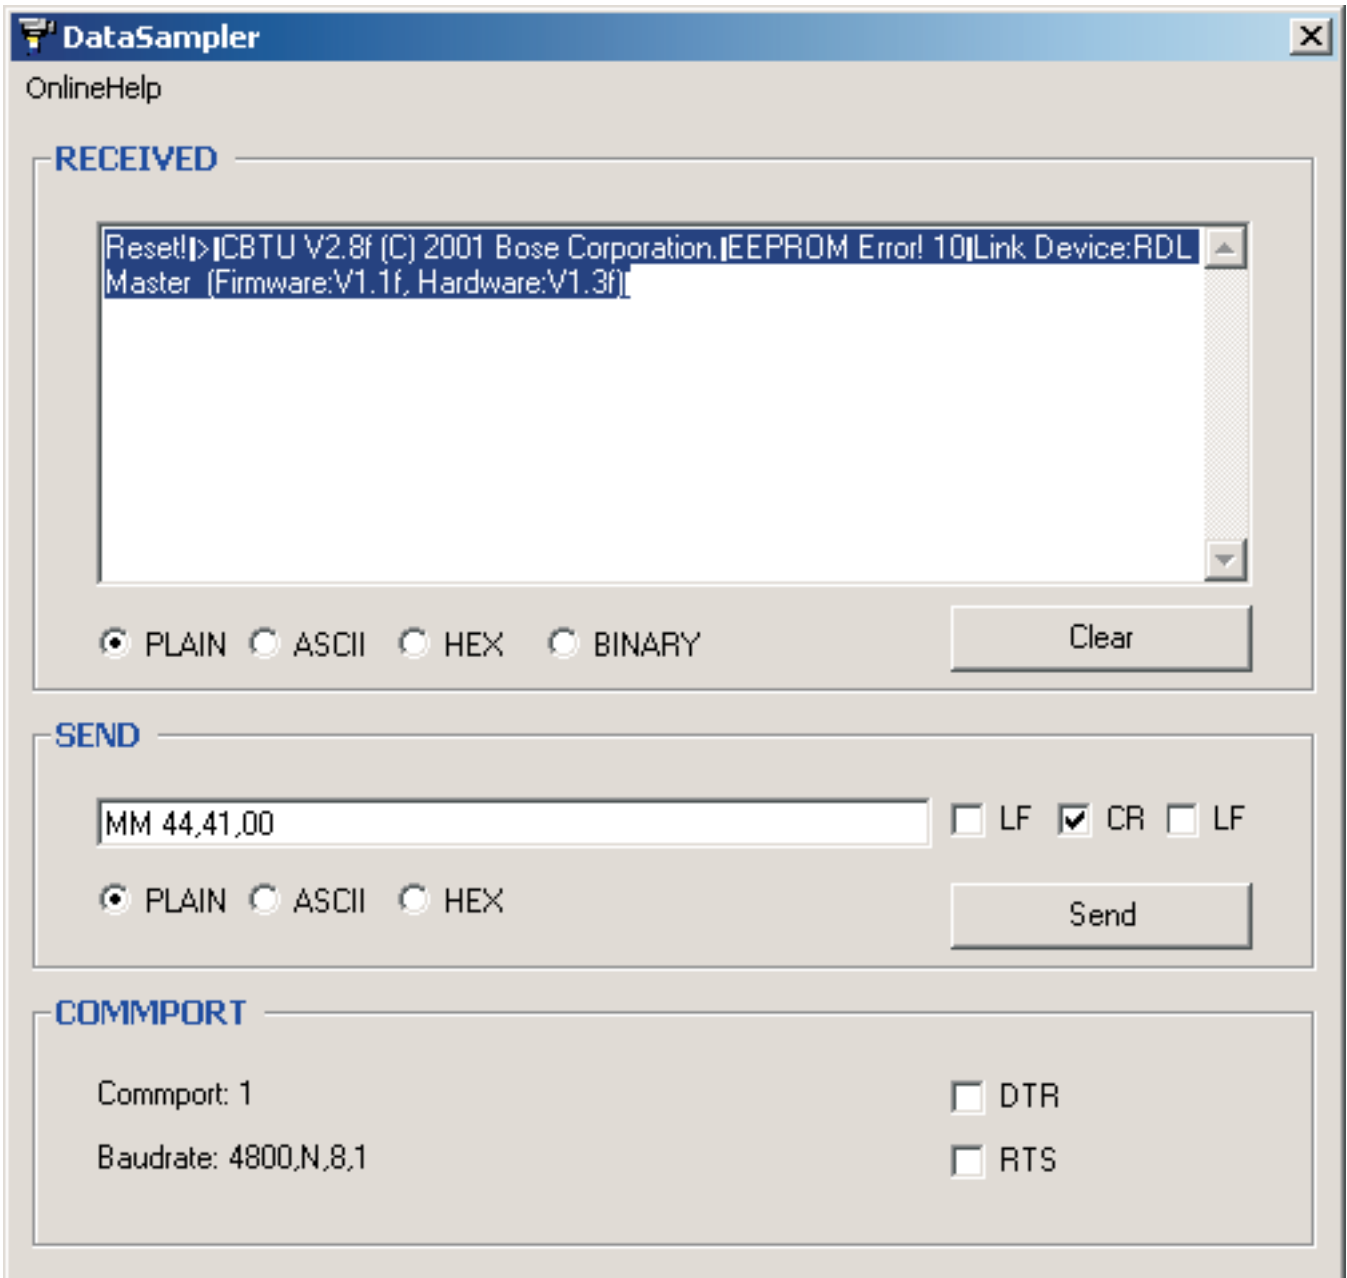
DataSampler

OnlineHelp

RECEIVED

Reset!|>|CBTU V2.8f (C) 2001 Bose Corporation.|EEPROM Error! 10|Link Device:RDL Master (Firmware:V1.1f, Hardware:V1.3f)|

PLAIN ASCII HEX BINARY

Clear

SEND

MM 44,41,00

LF CR LF

PLAIN ASCII HEX

Send

COMMPORT

Commport: 1

Baudrate: 4800,N,8,1

DTR

RTS